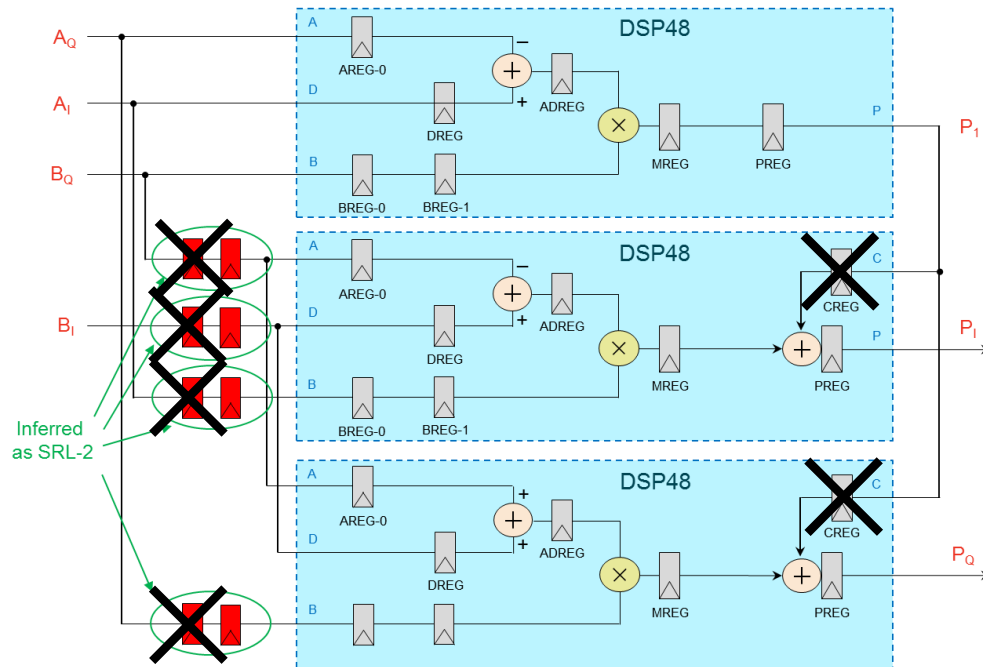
$A_Q$
$A_I$
$B_Q$
$B_I$
Inferred as SRL-2

DSP48
A
D
B
AREG-0
DREG
BREG-0
BREG-1
ADREG
MREG
PREG
P
$P_1$
−
+

DSP48
A
D
B
C
AREG-0
DREG
BREG-0
BREG-1
ADREG
MREG
CREG
PREG
P
$P_I$
−
+

DSP48
A
D
B
C
AREG-0
DREG
ADREG
MREG
CREG
PREG
$P_Q$
+
+